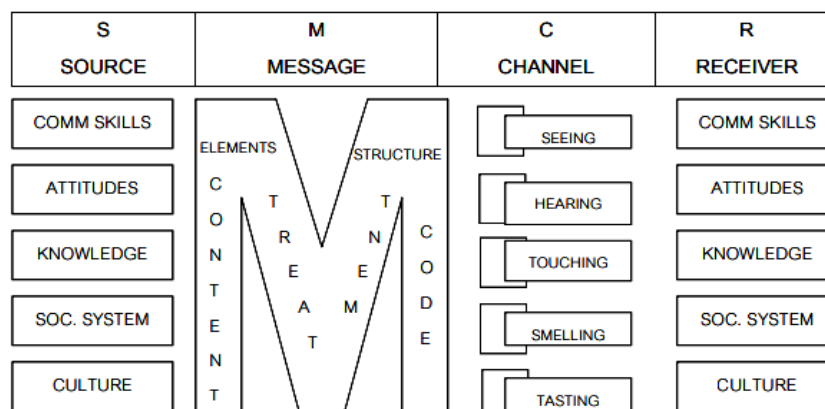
| S SOURCE | M MESSAGE | C CHANNEL | R RECEIVER |
|---|---|---|---|

COMM SKILLS
ATTITUDES
KNOWLEDGE
SOC. SYSTEM
CULTURE

ELEMENTS
STRUCTURE
CONTENT
TREATMENT
CODE

SEEING
HEARING
TOUCHING
SMELLING
TASTING

COMM SKILLS
ATTITUDES
KNOWLEDGE
SOC. SYSTEM
CULTURE